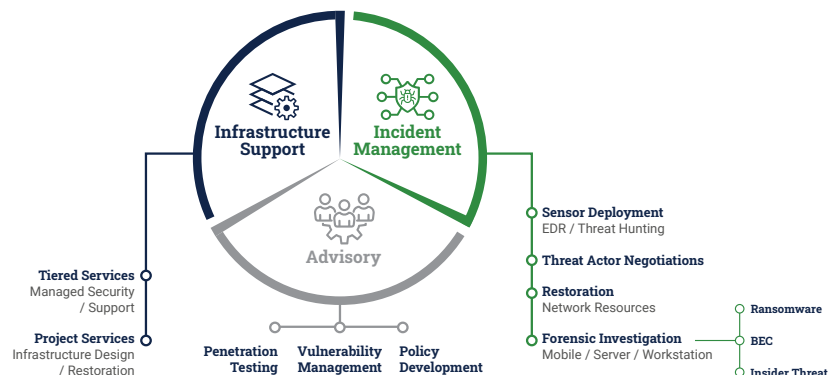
Infrastructure Support

Incident Management

Advisory

Tiered Services
Managed Security / Support

Project Services
Infrastructure Design / Restoration

Penetration Testing

Vulnerability Management

Policy Development

Sensor Deployment
EDR / Threat Hunting

Threat Actor Negotiations

Restoration
Network Resources

Forensic Investigation
Mobile / Server / Workstation

Ransomware

BEC

Insider Threat